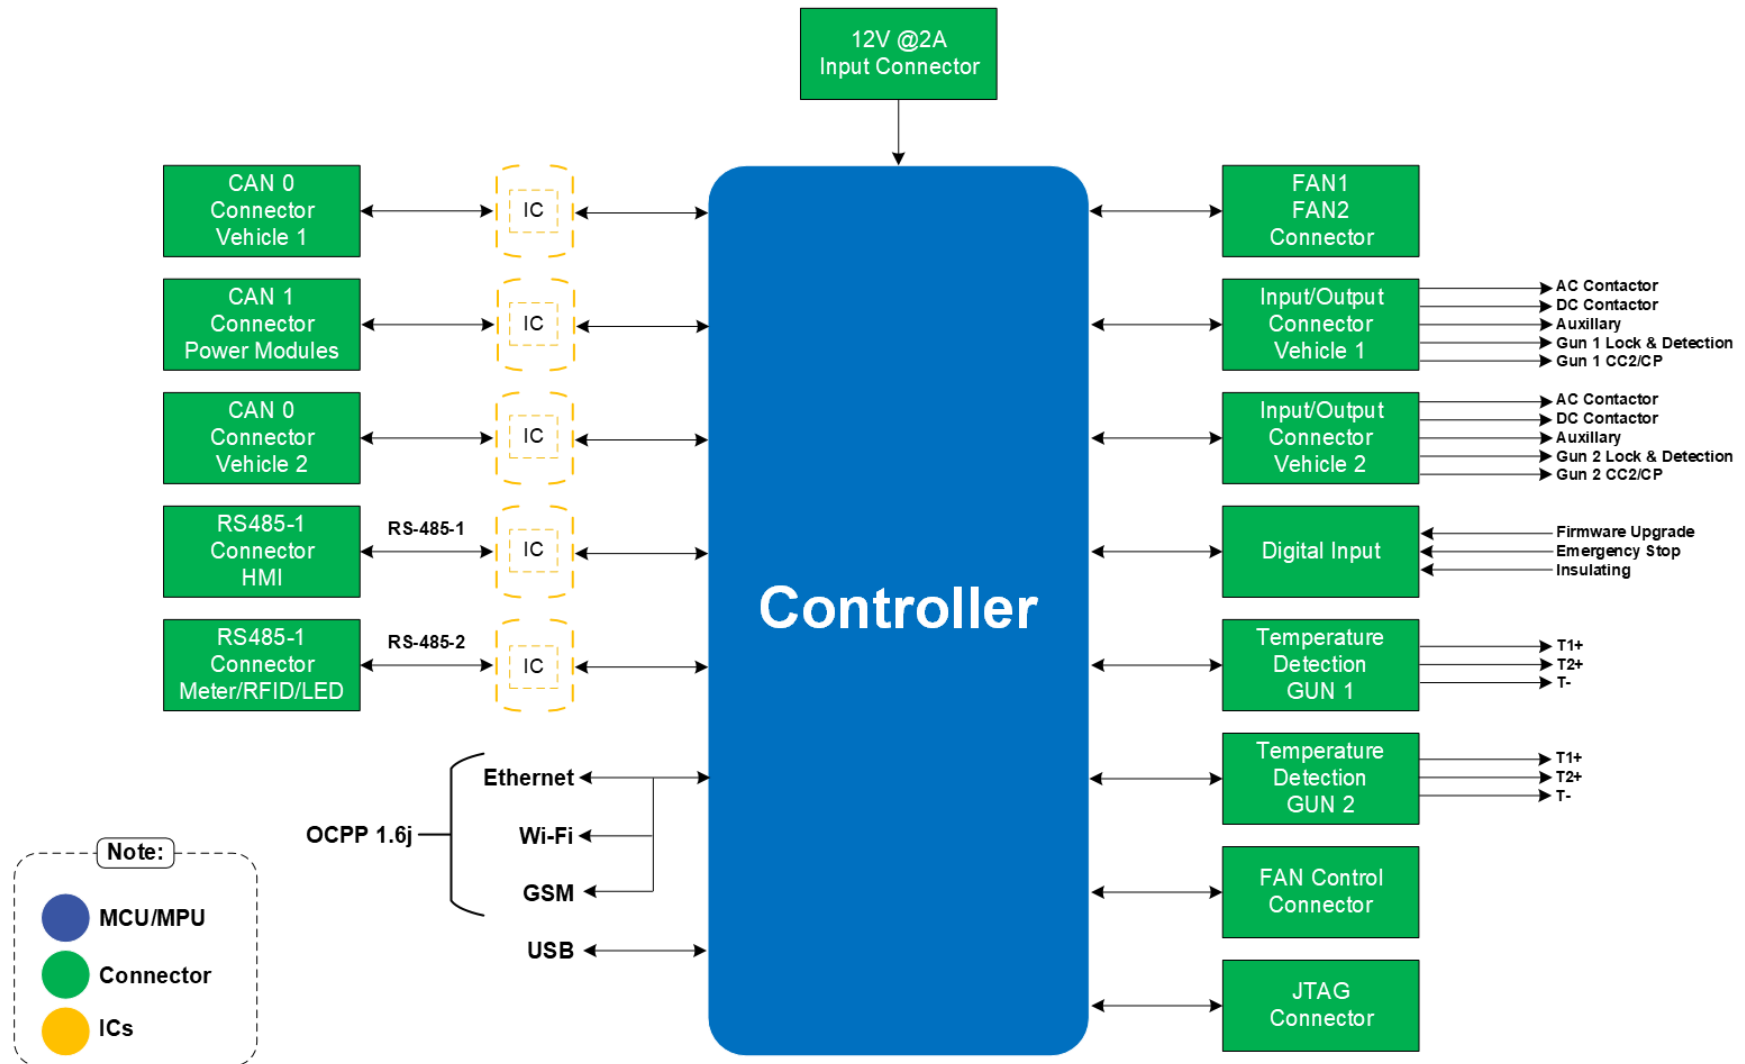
12V @2A
Input Connector

CAN 0
Connector
Vehicle 1

IC

CAN 1
Connector
Power Modules

IC

CAN 0
Connector
Vehicle 2

IC

RS485-1
Connector
HMI

RS-485-1

IC

RS485-1
Connector
Meter/RFID/LED

RS-485-2

IC

Controller

OCPP 1.6j

Ethernet

Wi-Fi

GSM

USB

Note:

MCU/MPU

Connector

ICs

FAN1
FAN2
Connector

Input/Output
Connector
Vehicle 1

AC Contactor
DC Contactor
Auxillary
Gun 1 Lock & Detection
Gun 1 CC2/CP

Input/Output
Connector
Vehicle 2

AC Contactor
DC Contactor
Auxillary
Gun 2 Lock & Detection
Gun 2 CC2/CP

Digital Input

Firmware Upgrade
Emergency Stop
Insulating

Temperature
Detection
GUN 1

T1+
T2+
T-

Temperature
Detection
GUN 2

T1+
T2+
T-

FAN Control
Connector

JTAG
Connector